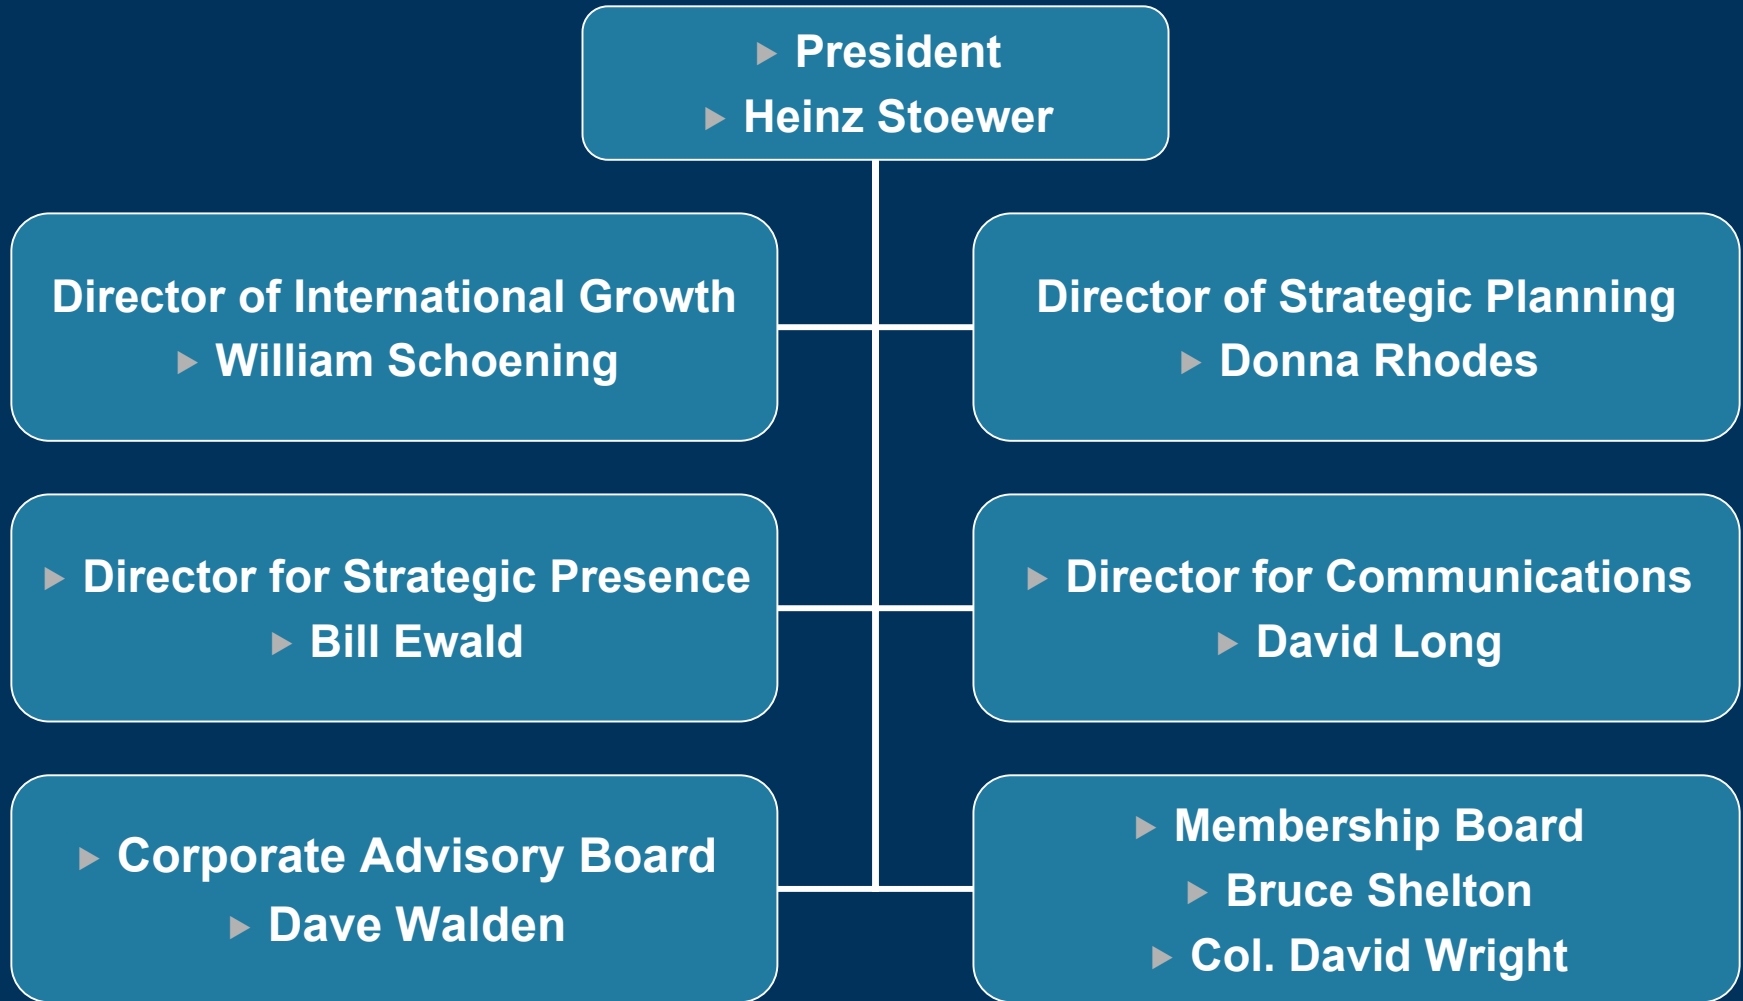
President
Heinz Stoewer

Director of International Growth
William Schoening

Director of Strategic Planning
Donna Rhodes

Director for Strategic Presence
Bill Ewald

Director for Communications
David Long

Corporate Advisory Board
Dave Walden

Membership Board
Bruce Shelton
Col. David Wright